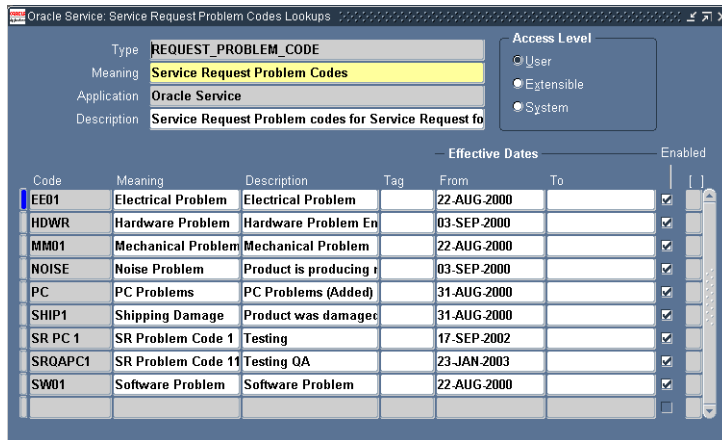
Oracle Service: Service Request Problem Codes Lookups

Type REQUEST_PROBLEM_CODE
Meaning Service Request Problem Codes
Application Oracle Service
Description Service Request Problem codes for Service Request fo

Access Level
User
Extensible
System

Effective Dates

Enabled

| Code | Meaning | Description | Tag | From | To | Enabled | [ ] |
|---|---|---|---|---|---|---|---|
| EE01 | Electrical Problem | Electrical Problem | | 22-AUG-2000 | | ☑ | |
| HDWR | Hardware Problem | Hardware Problem En | | 03-SEP-2000 | | ☑ | |
| MM01 | Mechanical Problem | Mechanical Problem | | 22-AUG-2000 | | ☑ | |
| NOISE | Noise Problem | Product is producing r | | 03-SEP-2000 | | ☑ | |
| PC | PC Problems | PC Problems (Added) | | 31-AUG-2000 | | ☑ | |
| SHIP1 | Shipping Damage | Product was damaged | | 31-AUG-2000 | | ☑ | |
| SR PC 1 | SR Problem Code 1 | Testing | | 17-SEP-2002 | | ☑ | |
| SRQAPC1 | SR Problem Code 11 | Testing QA | | 23-JAN-2003 | | ☑ | |
| SW01 | Software Problem | Software Problem | | 22-AUG-2000 | | ☑ | |
| | | | | | | ☐ | |